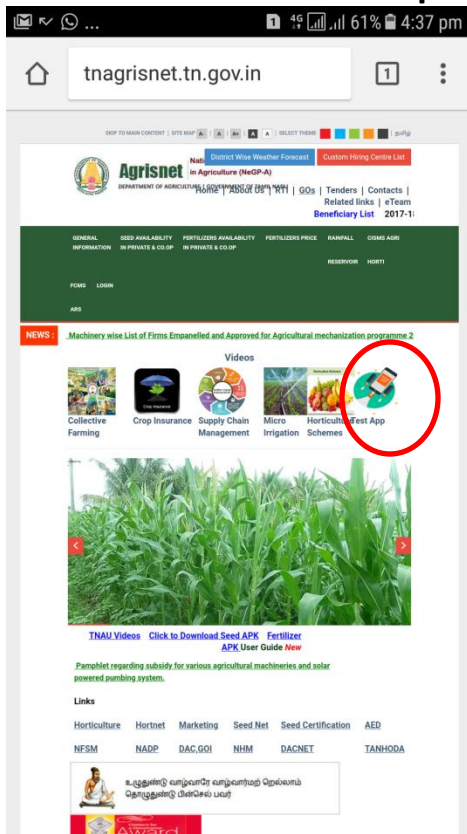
4G 61% 4:37 pm

tnagrisnet.tn.gov.in

1

SKIP TO MAIN CONTENT | SITE MAP A- A A+ A A | SELECT THEME தமிழ்

Agrisnet

DEPARTMENT OF AGRICULTURE | GOVERNMENT OF TAMIL NADU

Nati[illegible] in Agriculture (NeGP-A)

District Wise Weather Forecast

Custom Hiring Centre List

Home | About Us | RTI | GOs | Tenders | Contacts | Related links | eTeam

Beneficiary List 2017-1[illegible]

GENERAL INFORMATION | SEED AVAILABILITY IN PRIVATE & CO.OP | FERTILIZERS AVAILABILITY IN PRIVATE & CO.OP | FERTILIZERS PRICE | RAINFALL | CIGMS AGRI | RESERVOIR | HORTI | FCMS | LOGIN | ARS

NEWS : Machinery wise List of Firms Empanelled and Approved for Agricultural mechanization programme 2

Videos

Collective Farming

Crop Insurance

Supply Chain Management

Micro Irrigation

Horticulture Schemes

Pest App

TNAU Videos Click to Download Seed APK Fertilizer APK User Guide New

Pamphlet regarding subsidy for various agricultural machineries and solar powered pumbing system.

Links

Horticulture | Hortnet | Marketing | Seed Net | Seed Certification | AED

NFSM | NADP | DAC,GOI | NHM | DACNET | TANHODA

உழுதுண்டு வாழ்வாரே வாழ்வார்மற் றெல்லாம் தொழுதுண்டு பின்செல் பவர்

Award